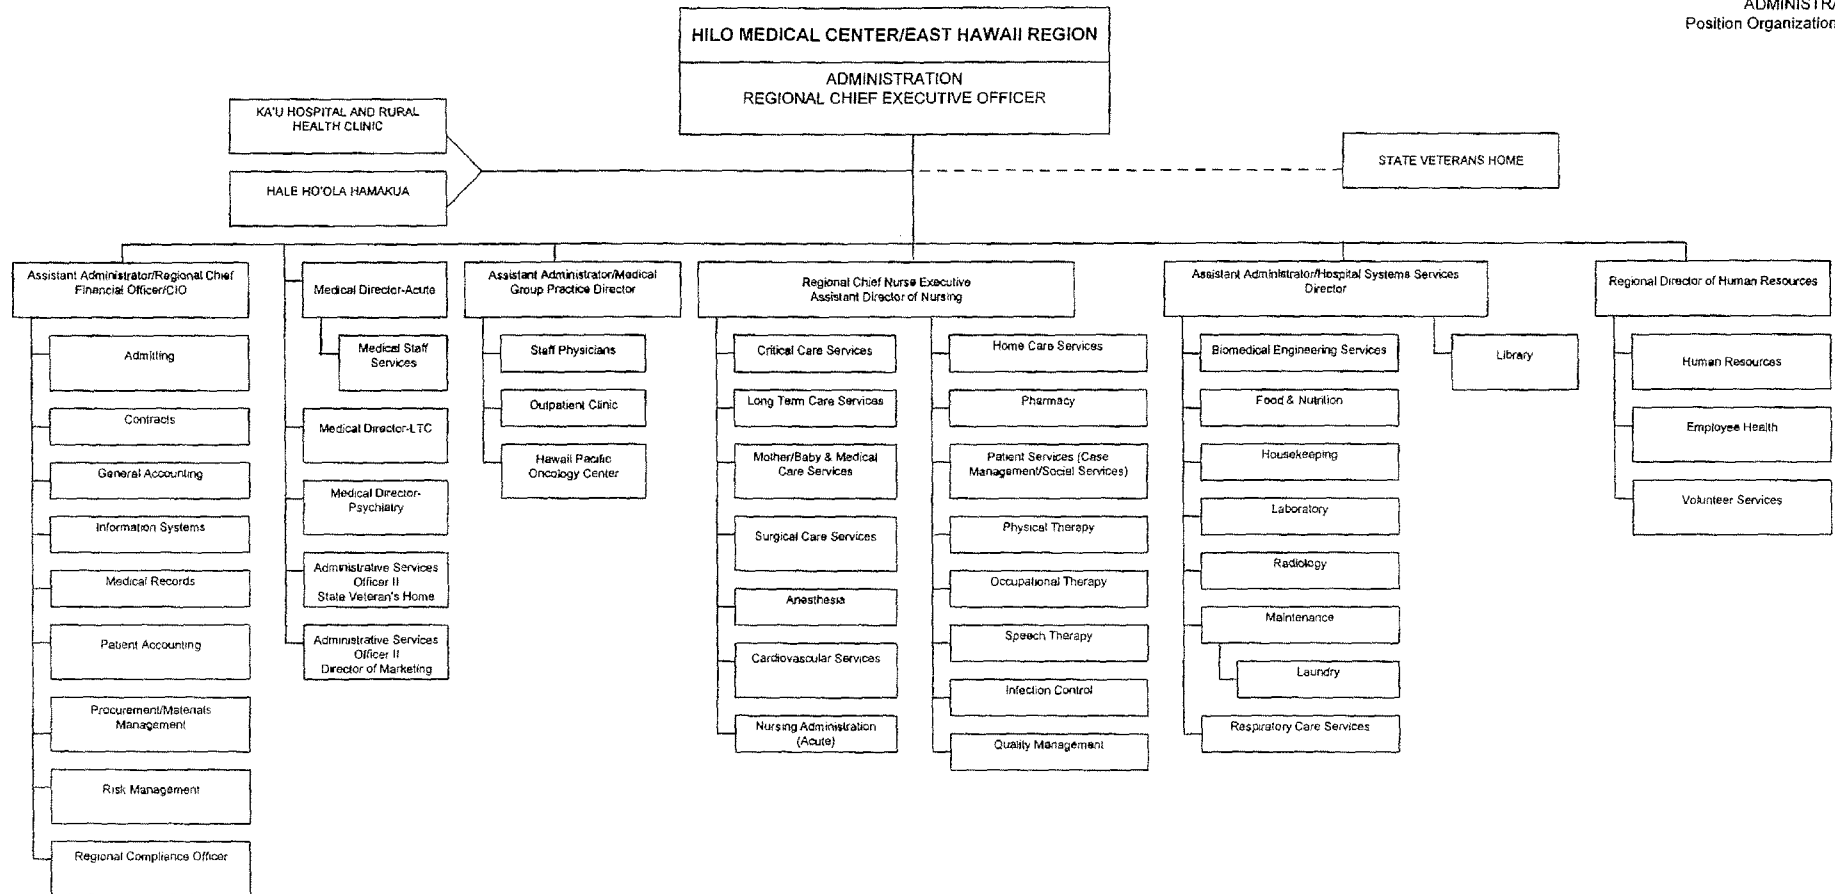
ADMINISTRA
Position Organization

HILO MEDICAL CENTER/EAST HAWAII REGION

ADMINISTRATION
REGIONAL CHIEF EXECUTIVE OFFICER

KA'U HOSPITAL AND RURAL HEALTH CLINIC

HALE HO'OLA HAMAKUA

STATE VETERANS HOME

Assistant Administrator/Regional Chief Financial Officer/CIO

Admitting

Contracts

General Accounting

Information Systems

Medical Records

Patient Accounting

Procurement/Materials Management

Risk Management

Regional Compliance Officer

Medical Director-Acute

Medical Staff Services

Medical Director-LTC

Medical Director-Psychiatry

Administrative Services Officer II State Veteran's Home

Administrative Services Officer II Director of Marketing

Assistant Administrator/Medical Group Practice Director

Staff Physicians

Outpatient Clinic

Hawaii Pacific Oncology Center

Regional Chief Nurse Executive Assistant Director of Nursing

Critical Care Services

Long Term Care Services

Mother/Baby & Medical Care Services

Surgical Care Services

Anesthesia

Cardiovascular Services

Nursing Administration (Acute)

Home Care Services

Pharmacy

Patient Services (Case Management/Social Services)

Physical Therapy

Occupational Therapy

Speech Therapy

Infection Control

Quality Management

Assistant Administrator/Hospital Systems Services Director

Biomedical Engineering Services

Food & Nutrition

Housekeeping

Laboratory

Radiology

Maintenance

Laundry

Respiratory Care Services

Library

Regional Director of Human Resources

Human Resources

Employee Health

Volunteer Services